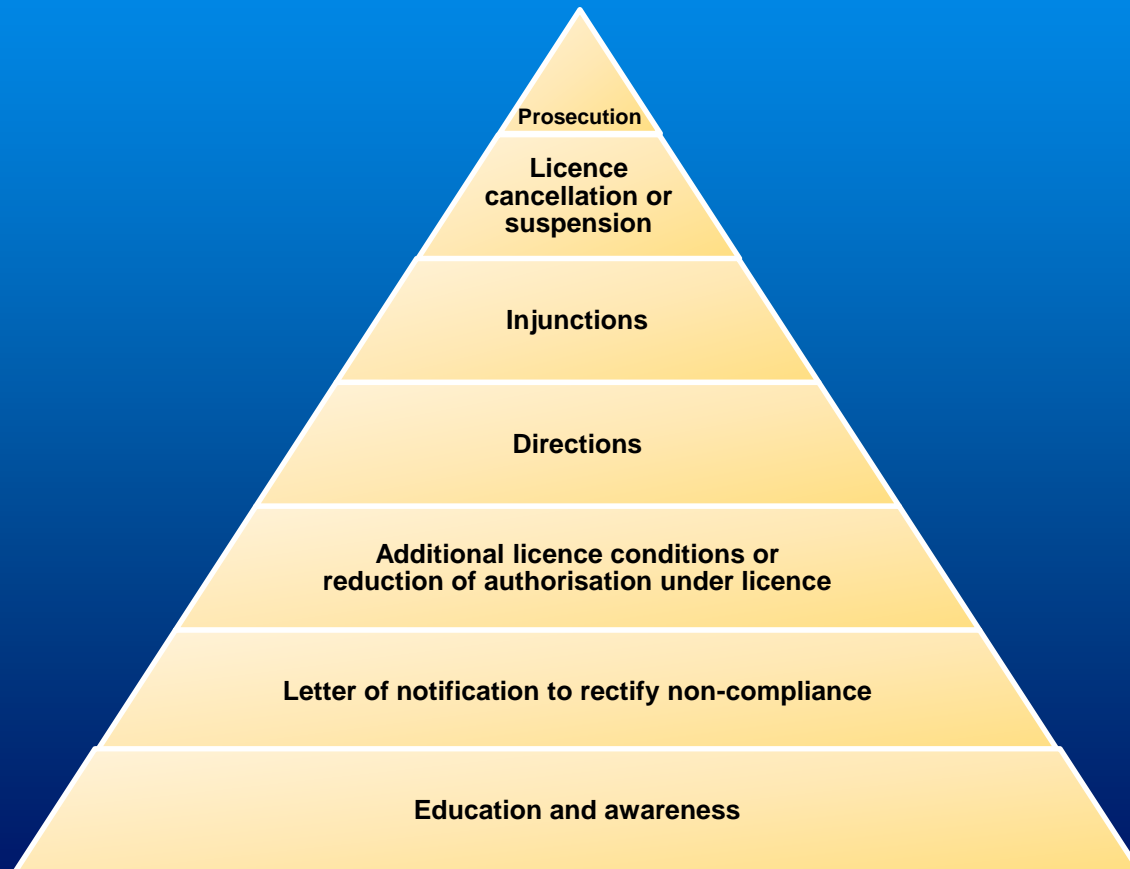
Prosecution

Licence cancellation or suspension

Injunctions

Directions

Additional licence conditions or reduction of authorisation under licence

Letter of notification to rectify non-compliance

Education and awareness